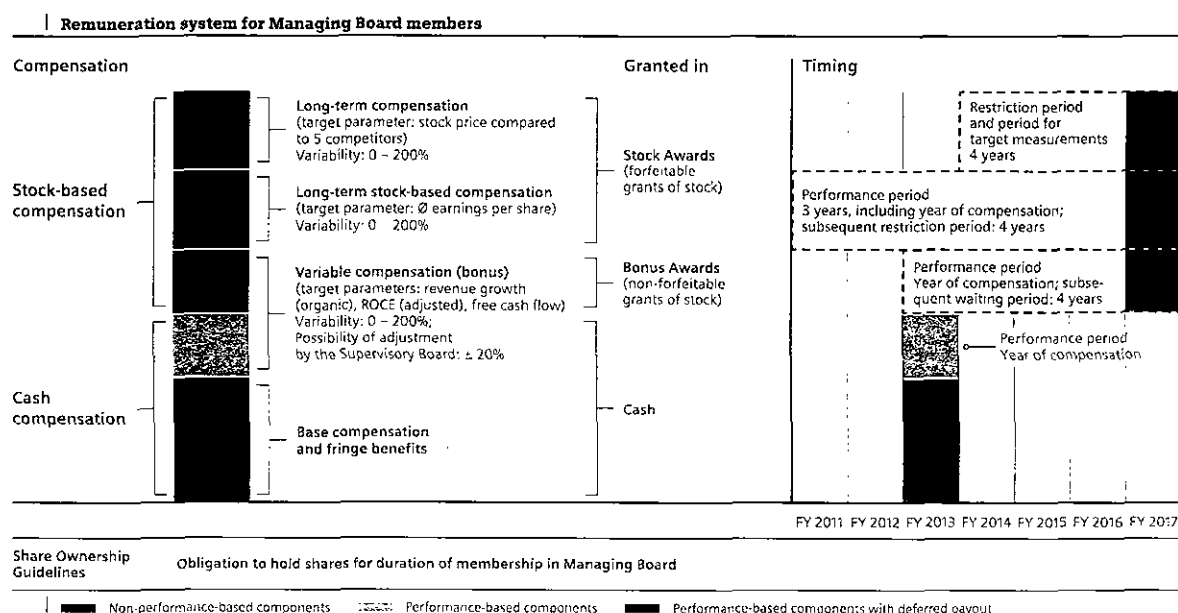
Remuneration system for Managing Board members

Compensation

Granted in

Timing

Stock-based compensation

Cash compensation

Long-term compensation
(target parameter: stock price compared to 5 competitors)
Variability: 0 – 200%

Long-term stock-based compensation
(target parameter: Ø earnings per share)
Variability: 0 – 200%

Variable compensation (bonus)
(target parameters: revenue growth (organic), ROCE (adjusted), free cash flow)
Variability: 0 – 200%;
Possibility of adjustment by the Supervisory Board: ± 20%

Base compensation and fringe benefits

Stock Awards
(forfeitable grants of stock)

Bonus Awards
(non-forfeitable grants of stock)

Cash

Restriction period and period for target measurements 4 years

Performance period
3 years, including year of compensation; subsequent restriction period: 4 years

Performance period
Year of compensation; subsequent waiting period: 4 years

Performance period
Year of compensation

FY 2011 FY 2012 FY 2013 FY 2014 FY 2015 FY 2016 FY 2017

Share Ownership Guidelines

Obligation to hold shares for duration of membership in Managing Board

Non-performance-based components
Performance-based components
Performance-based components with deferred payout